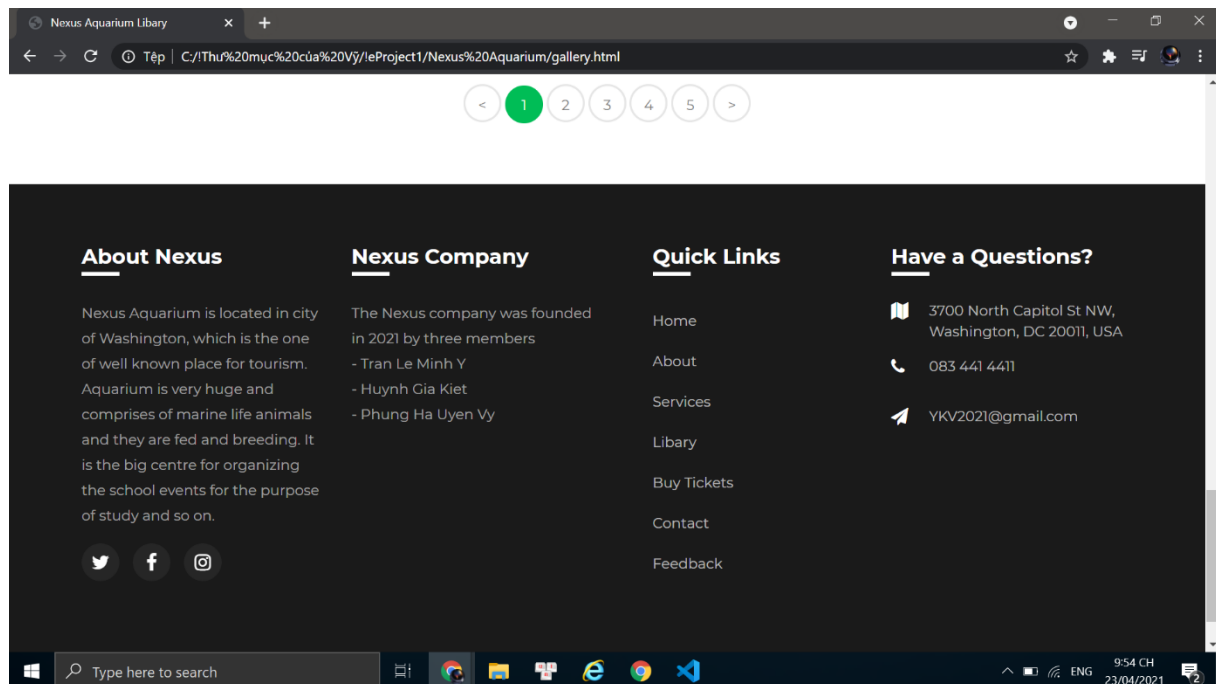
Nexus Aquarium Libary

Tệp | C:/!Thư%20mục%20của%20Vỹ/!eProject1/Nexus%20Aquarium/gallery.html

< 1 2 3 4 5 >

About Nexus

Nexus Aquarium is located in city of Washington, which is the one of well known place for tourism. Aquarium is very huge and comprises of marine life animals and they are fed and breeding. It is the big centre for organizing the school events for the purpose of study and so on.

Nexus Company

The Nexus company was founded in 2021 by three members
- Tran Le Minh Y
- Huynh Gia Kiet
- Phung Ha Uyen Vy

Quick Links

Home

About

Services

Libary

Buy Tickets

Contact

Feedback

Have a Questions?

3700 North Capitol St NW, Washington, DC 20011, USA

083 441 4411

YKV2021@gmail.com

Type here to search

ENG 9:54 CH 23/04/2021 2